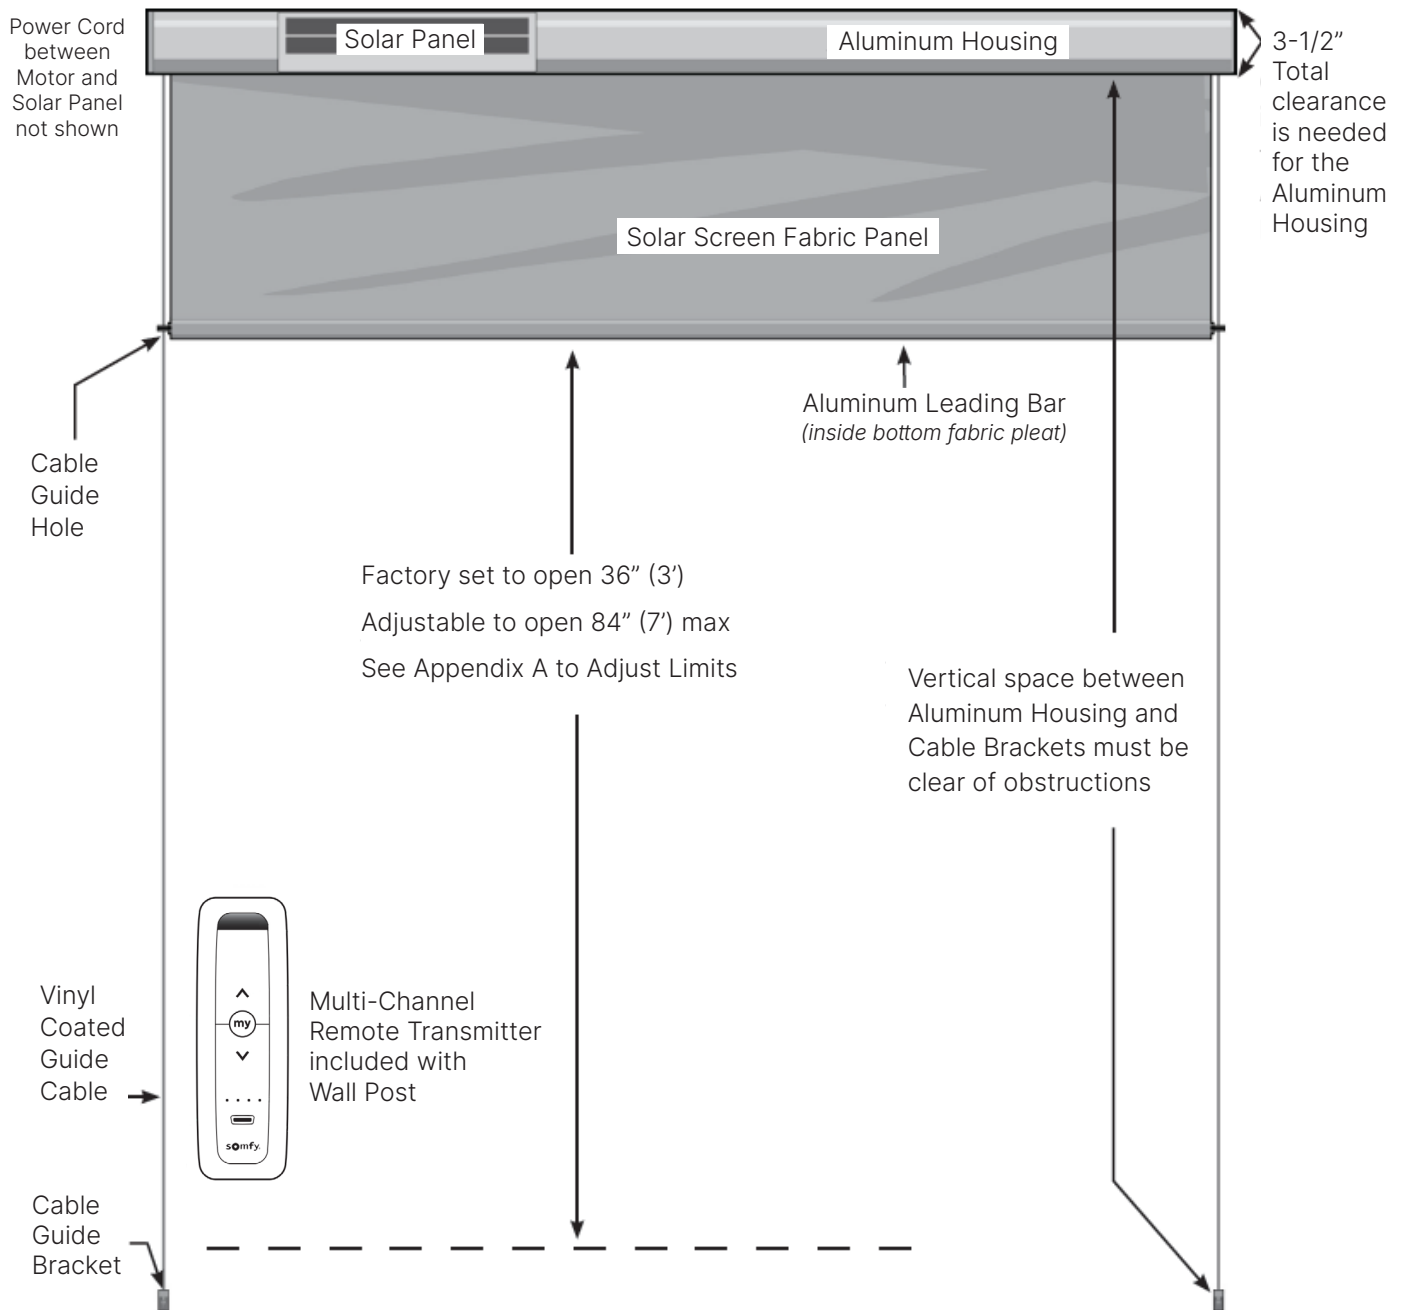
Power Cord between Motor and Solar Panel not shown

Solar Panel

Aluminum Housing

3-1/2" Total clearance is needed for the Aluminum Housing

Solar Screen Fabric Panel

Aluminum Leading Bar
(inside bottom fabric pleat)

Cable Guide Hole

Factory set to open 36" (3')
Adjustable to open 84" (7') max
See Appendix A to Adjust Limits

Vertical space between Aluminum Housing and Cable Brackets must be clear of obstructions

my
somfy

Vinyl Coated Guide Cable

Multi-Channel Remote Transmitter included with Wall Post

Cable Guide Bracket